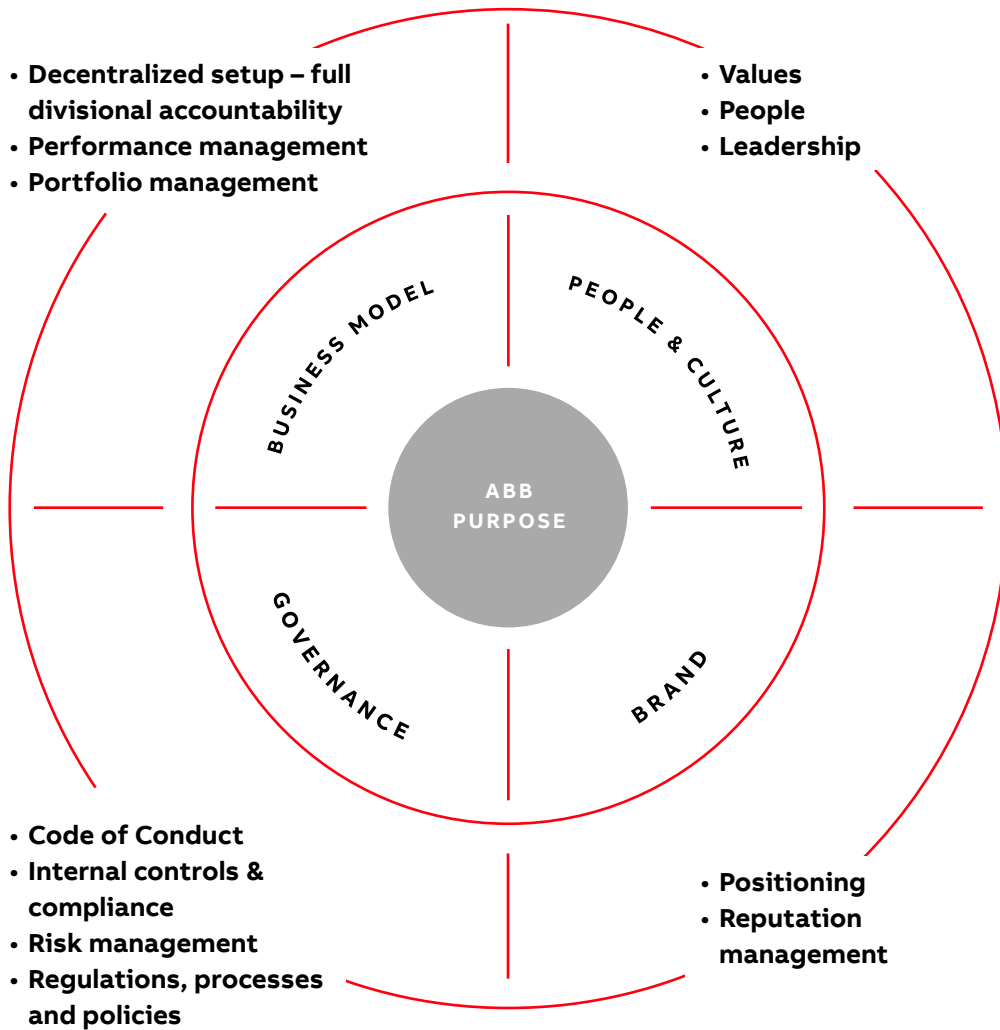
• Decentralized setup – full divisional accountability
• Performance management
• Portfolio management

• Values
• People
• Leadership

BUSINESS MODEL

PEOPLE & CULTURE

ABB PURPOSE

GOVERNANCE

BRAND

• Code of Conduct
• Internal controls & compliance
• Risk management
• Regulations, processes and policies

• Positioning
• Reputation management